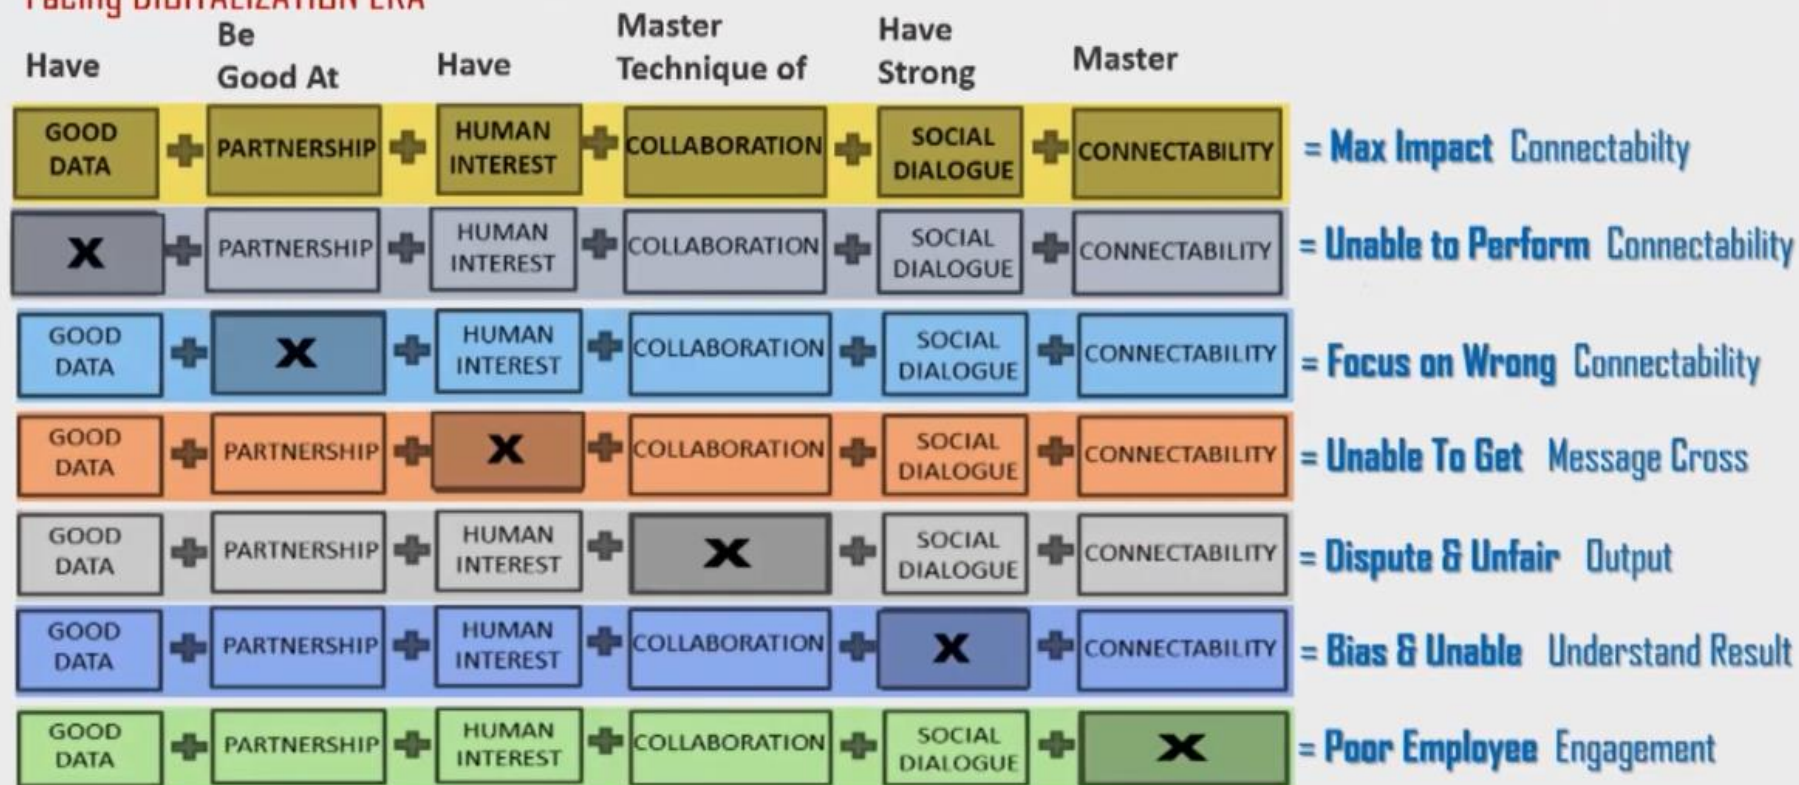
Facing DIGITALIZATION ERA

| Have | Be Good At | Have | Master Technique of | Have Strong | Master | |
|---|---|---|---|---|---|---|
| GOOD DATA + | PARTNERSHIP + | HUMAN INTEREST + | COLLABORATION + | SOCIAL DIALOGUE + | CONNECTABILITY | = Max Impact Connectabilty |
| X + | PARTNERSHIP + | HUMAN INTEREST + | COLLABORATION + | SOCIAL DIALOGUE + | CONNECTABILITY | = Unable to Perform Connectability |
| GOOD DATA + | X + | HUMAN INTEREST + | COLLABORATION + | SOCIAL DIALOGUE + | CONNECTABILITY | = Focus on Wrong Connectability |
| GOOD DATA + | PARTNERSHIP + | X + | COLLABORATION + | SOCIAL DIALOGUE + | CONNECTABILITY | = Unable To Get Message Cross |
| GOOD DATA + | PARTNERSHIP + | HUMAN INTEREST + | X + | SOCIAL DIALOGUE + | CONNECTABILITY | = Dispute & Unfair Output |
| GOOD DATA + | PARTNERSHIP + | HUMAN INTEREST + | COLLABORATION + | X + | CONNECTABILITY | = Bias & Unable Understand Result |
| GOOD DATA + | PARTNERSHIP + | HUMAN INTEREST + | COLLABORATION + | SOCIAL DIALOGUE + | X | = Poor Employee Engagement |